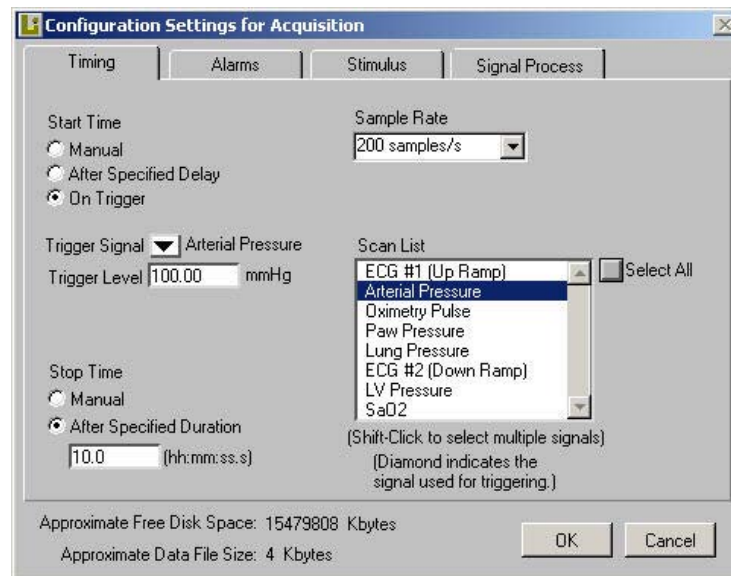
Configuration Settings for Acquisition

Timing | Alarms | Stimulus | Signal Process

Start Time
Manual
After Specified Delay
On Trigger

Sample Rate
200 samples/s

Trigger Signal Arterial Pressure
Trigger Level 100.00 mmHg

Scan List
ECG #1 (Up Ramp)
Arterial Pressure
Oximetry Pulse
Paw Pressure
Lung Pressure
ECG #2 (Down Ramp)
LV Pressure
SaO2

Select All

Stop Time
Manual
After Specified Duration
10.0 (hh:mm:ss.s)

(Shift-Click to select multiple signals)
(Diamond indicates the signal used for triggering.)

Approximate Free Disk Space: 15479808 Kbytes
Approximate Data File Size: 4 Kbytes

OK
Cancel